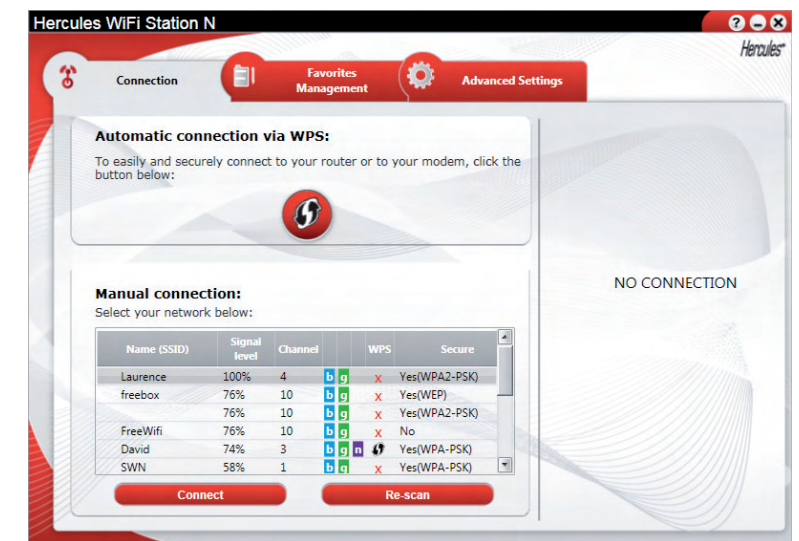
Hercules WiFi Station N

Hercules

Connection

Favorites Management

Advanced Settings

Automatic connection via WPS:

To easily and securely connect to your router or to your modem, click the button below:

Manual connection:
Select your network below:

| Name (SSID) | Signal level | Channel | | WPS | Secure |
|---|---|---|---|---|---|
| Laurence | 100% | 4 | b g | x | Yes(WPA2-PSK) |
| freebox | 76% | 10 | b g | x | Yes(WEP) |
| | 76% | 10 | b g | x | Yes(WPA2-PSK) |
| FreeWifi | 76% | 10 | b g | x | No |
| David | 74% | 3 | b g n | | Yes(WPA-PSK) |
| SWN | 58% | 1 | b g | x | Yes(WPA-PSK) |

Connect

Re-scan

NO CONNECTION